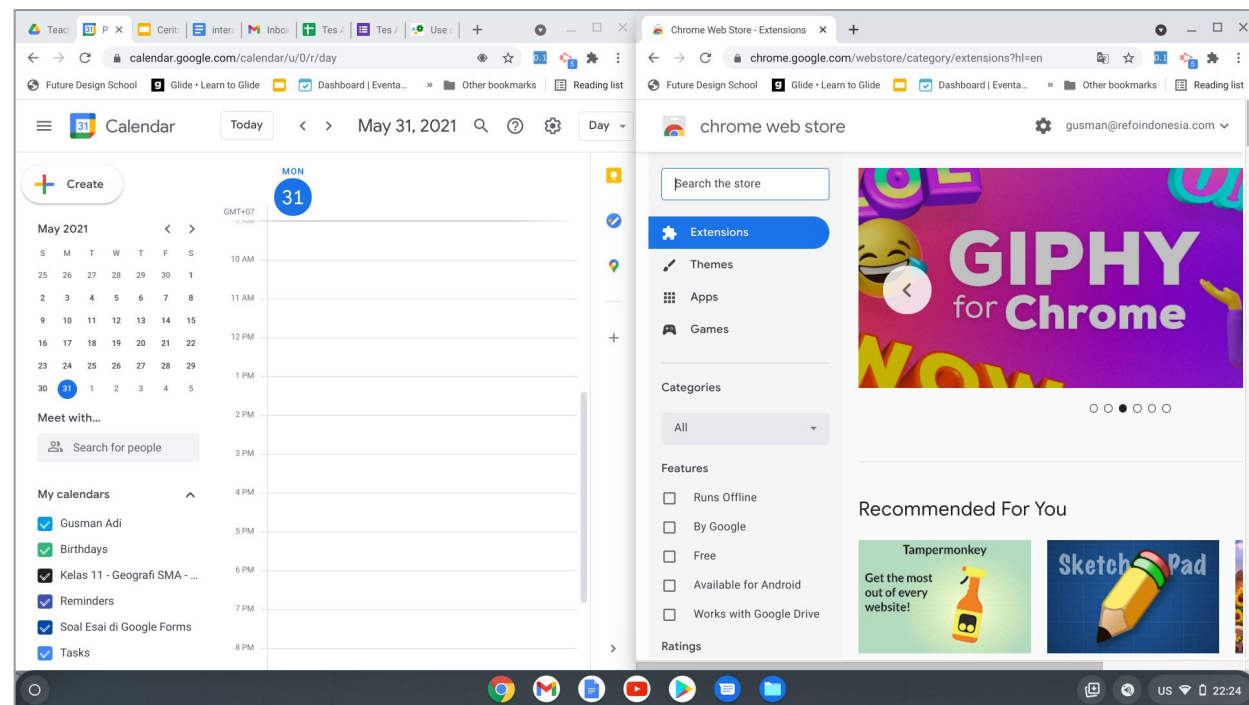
Teac | 31 P × | Ceriti | inter | Inbox | Tes | Tes | Use | +

calendar.google.com/calendar/u/0/r/day

Future Design School | Glide • Learn to Glide | Dashboard | Eventa... » | Other bookmarks | Reading list

Calendar | Today | < > | May 31, 2021 | Day

Create

May 2021

| S | M | T | W | T | F | S |
|---|---|---|---|---|---|---|
| 25 | 26 | 27 | 28 | 29 | 30 | 1 |
| 2 | 3 | 4 | 5 | 6 | 7 | 8 |
| 9 | 10 | 11 | 12 | 13 | 14 | 15 |
| 16 | 17 | 18 | 19 | 20 | 21 | 22 |
| 23 | 24 | 25 | 26 | 27 | 28 | 29 |
| 30 | 31 | 1 | 2 | 3 | 4 | 5 |

Meet with...

Search for people

My calendars

Gusman Adi
Birthdays
Kelas 11 - Geografi SMA - ...
Reminders
Soal Esai di Google Forms
Tasks

MON
31

GMT+07

10 AM
11 AM
12 PM
1 PM
2 PM
3 PM
4 PM
5 PM
6 PM
7 PM
8 PM

Chrome Web Store - Extensions × | +

chrome.google.com/webstore/category/extensions?hl=en

Future Design School | Glide • Learn to Glide | Dashboard | Eventa... » | Other bookmarks | Reading list

chrome web store | gusman@refoindonesia.com

Search the store

Extensions
Themes
Apps
Games

Categories

All

Features

Runs Offline
By Google
Free
Available for Android
Works with Google Drive

Ratings

GIPHY for Chrome

Recommended For You

Tampermonkey
Get the most out of every website!

SketchPad

US 22:24